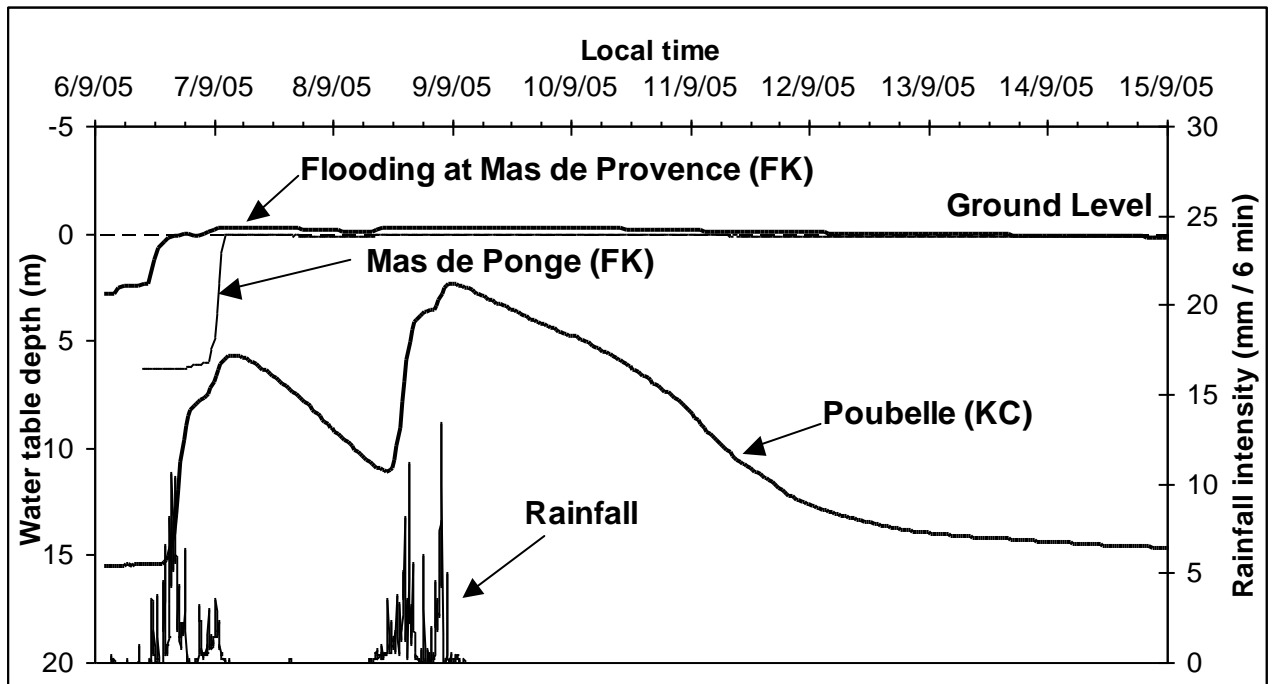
Local time

6/9/05 7/9/05 8/9/05 9/9/05 10/9/05 11/9/05 12/9/05 13/9/05 14/9/05 15/9/05

-5
0
5
10
15
20

Water table depth (m)

30
25
20
15
10
5
0

Rainfall intensity (mm / 6 min)

Flooding at Mas de Provence (FK)

Ground Level

Mas de Ponge (FK)

Poubelle (KC)

Rainfall